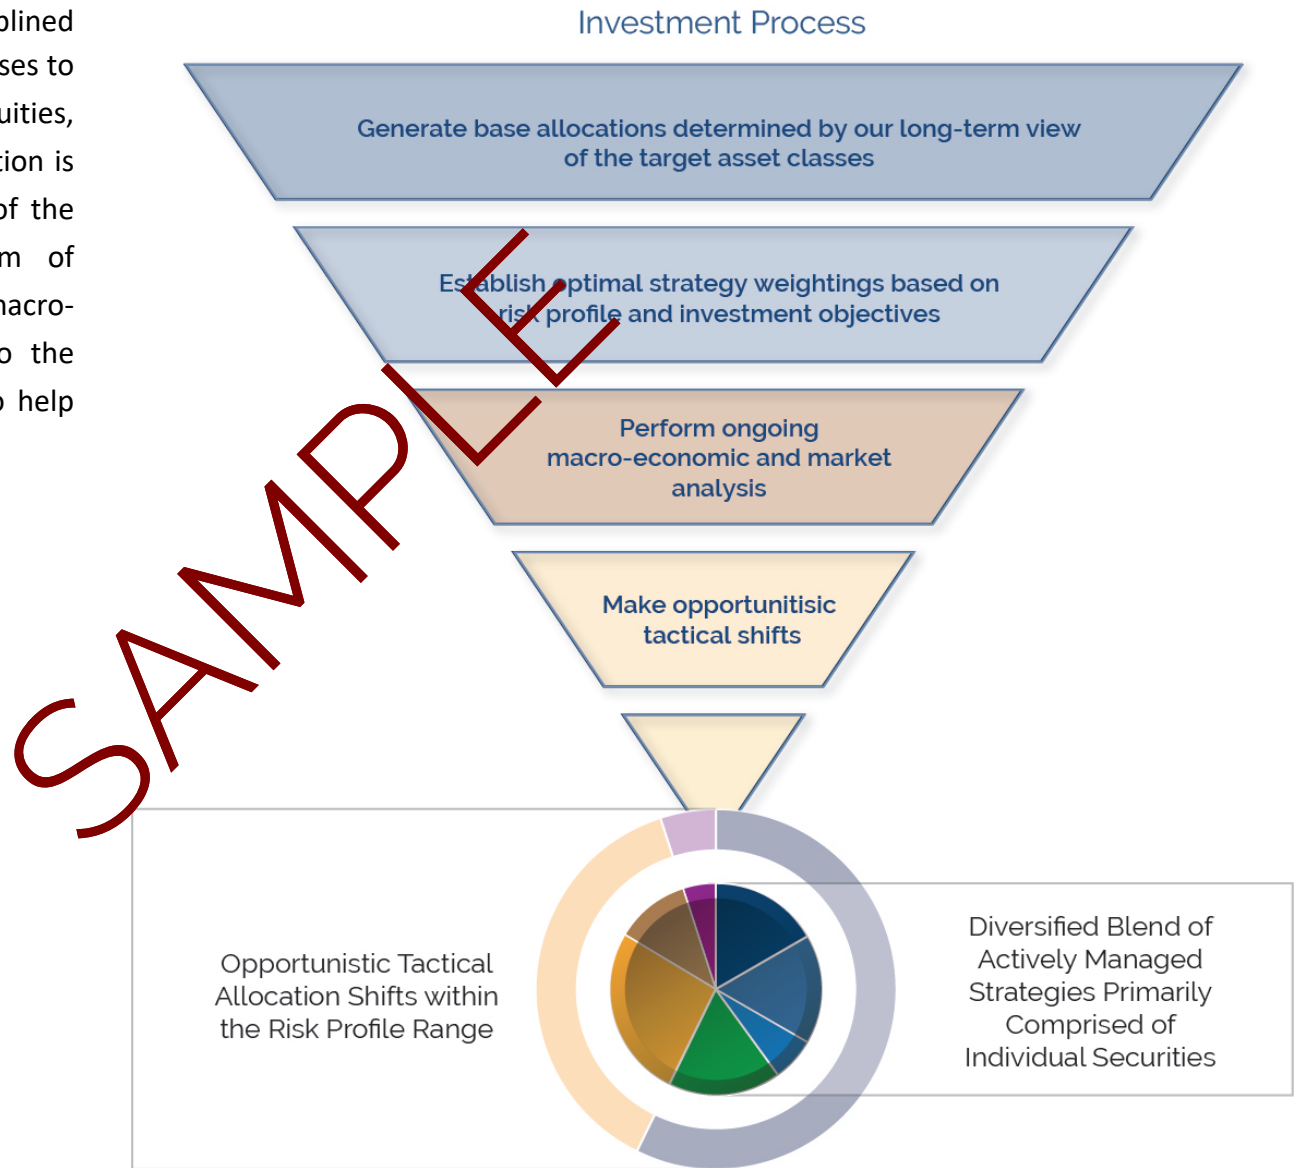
plined
ses to
uities,
tion is
of the
m of
acro-
o the
o help

Investment Process

Generate base allocations determined by our long-term view of the target asset classes

Establish optimal strategy weightings based on risk profile and investment objectives

Perform ongoing macro-economic and market analysis

Make opportunitisic tactical shifts

SAMPLE

Opportunistic Tactical Allocation Shifts within the Risk Profile Range

Diversified Blend of Actively Managed Strategies Primarily Comprised of Individual Securities